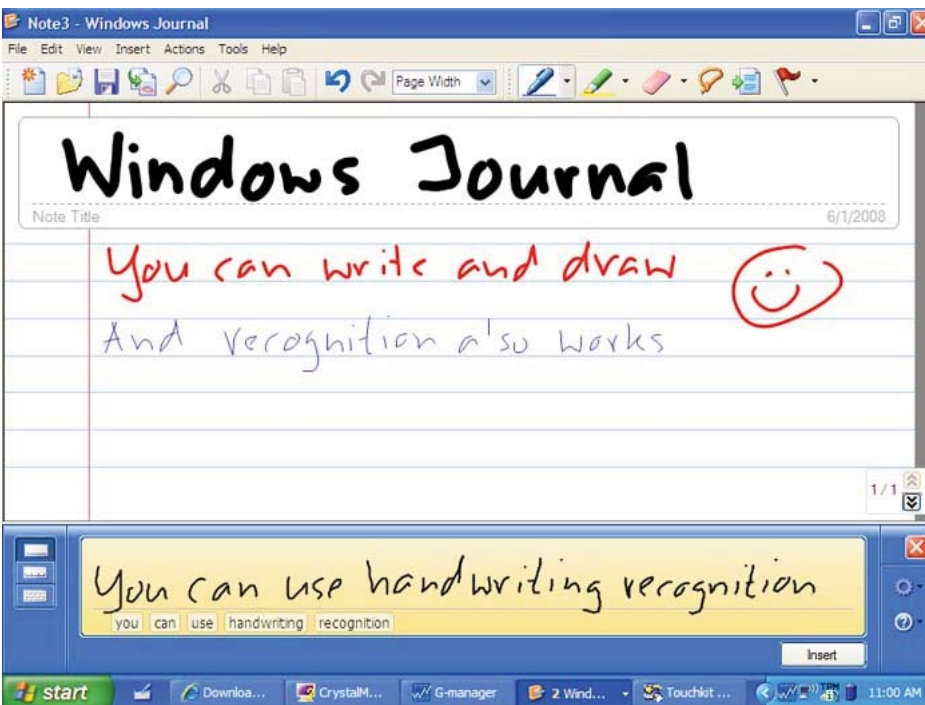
Note3 - Windows Journal

File Edit View Insert Actions Tools Help

Page Width

Windows Journal

Note Title 6/1/2008

You can write and draw

And recognition a'so works

1/1

You can use handwriting recognition

you can use handwriting recognition

Insert

start Downloa... CrystalM... G-manager 2 Wind... Touchkit ... 11:00 AM